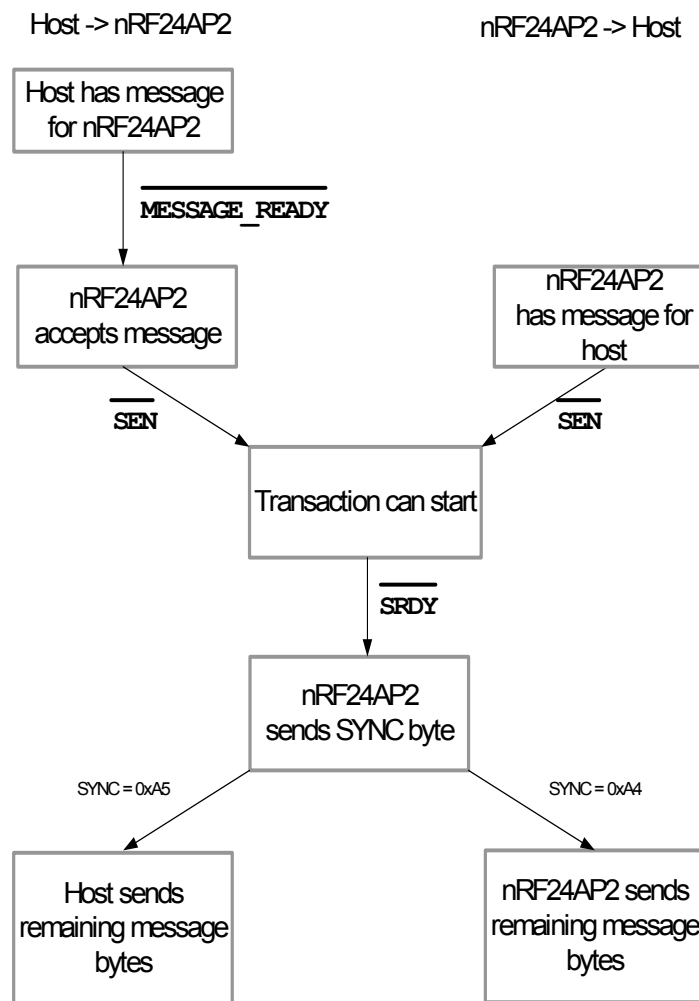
Host -> nRF24AP2

nRF24AP2 -> Host

Host has message for nRF24AP2

$\overline{\text{MESSAGE\_READY}}$

nRF24AP2 accepts message

nRF24AP2 has message for host

$\overline{\text{SEN}}$

$\overline{\text{SEN}}$

Transaction can start

$\overline{\text{SRDY}}$

nRF24AP2 sends SYNC byte

SYNC = 0xA5

SYNC = 0xA4

Host sends remaining message bytes

nRF24AP2 sends remaining message bytes